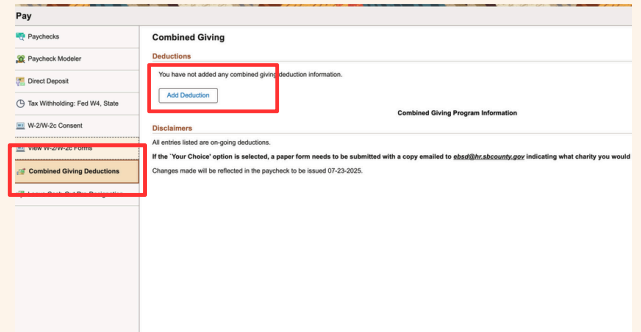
Pay

Paychecks

Paycheck Modeler

Direct Deposit

Tax Withholding: Fed W4, State

W-2/W-2c Consent

View W-2/W-2c Forms

Combined Giving Deductions

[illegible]

Combined Giving

Deductions

You have not added any combined giving deduction information.

Add Deduction

Combined Giving Program Information

Disclaimers

All entries listed are on-going deductions.

If the `Your Choice' option is selected, a paper form needs to be submitted with a copy emailed to ebsd@hr.sbcounty.gov indicating what charity you would

Changes made will be reflected in the paycheck to be issued 07-23-2025.